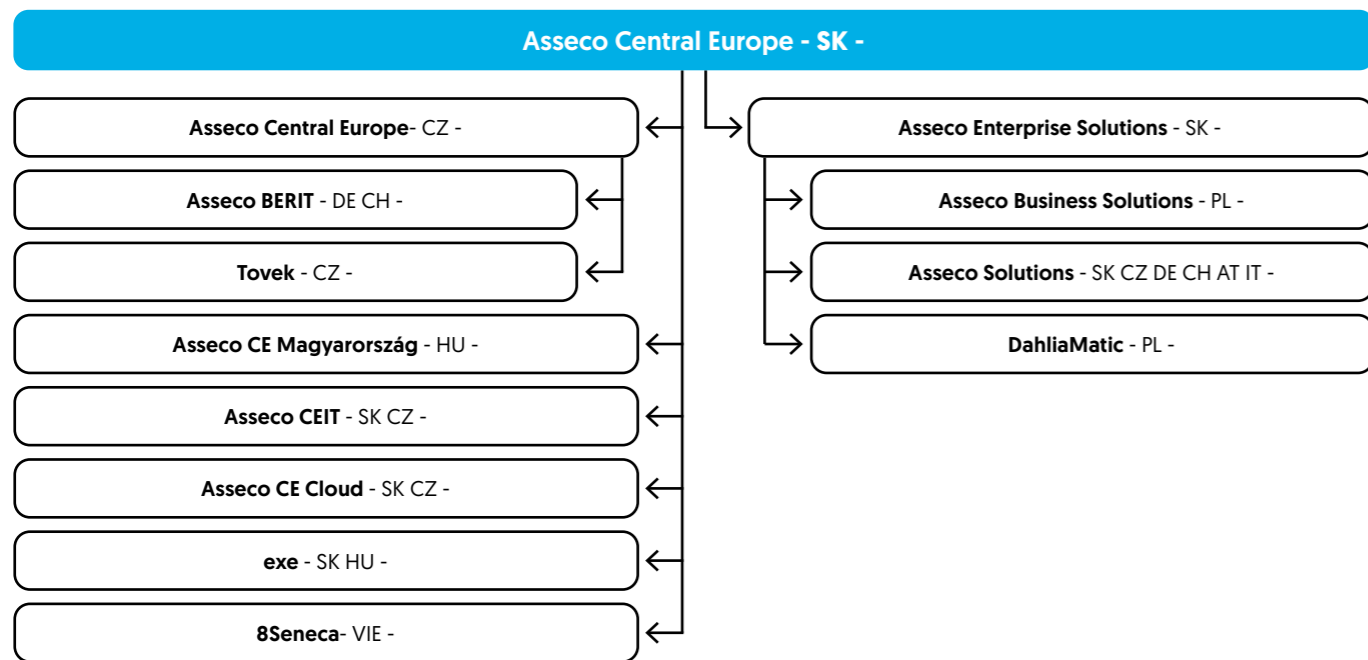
Asseco Central Europe - SK -

Asseco Central Europe- CZ -

Asseco BERIT - DE CH -

Tovek - CZ -

Asseco CE Magyarország - HU -

Asseco CEIT - SK CZ -

Asseco CE Cloud - SK CZ -

exe - SK HU -

8Seneca- VIE -

Asseco Enterprise Solutions - SK -

Asseco Business Solutions - PL -

Asseco Solutions - SK CZ DE CH AT IT -

DahliaMatic - PL -